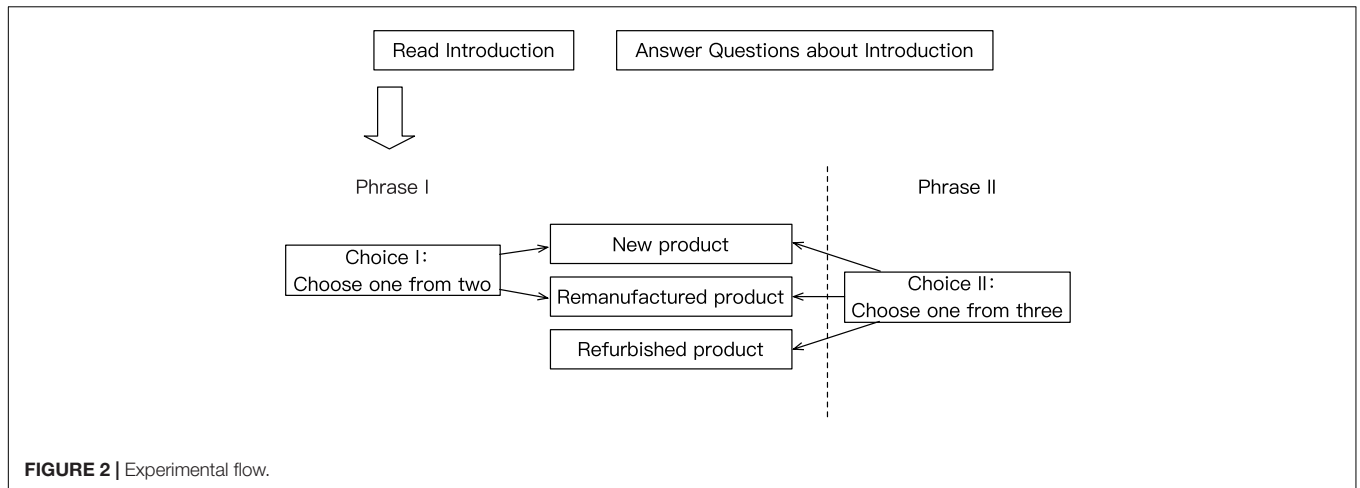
Read Introduction

Answer Questions about Introduction

Phrase I

Phrase II

Choice I:
Choose one from two

New product

Remanufactured product

Refurbished product

Choice II:
Choose one from three

FIGURE 2 | Experimental flow.